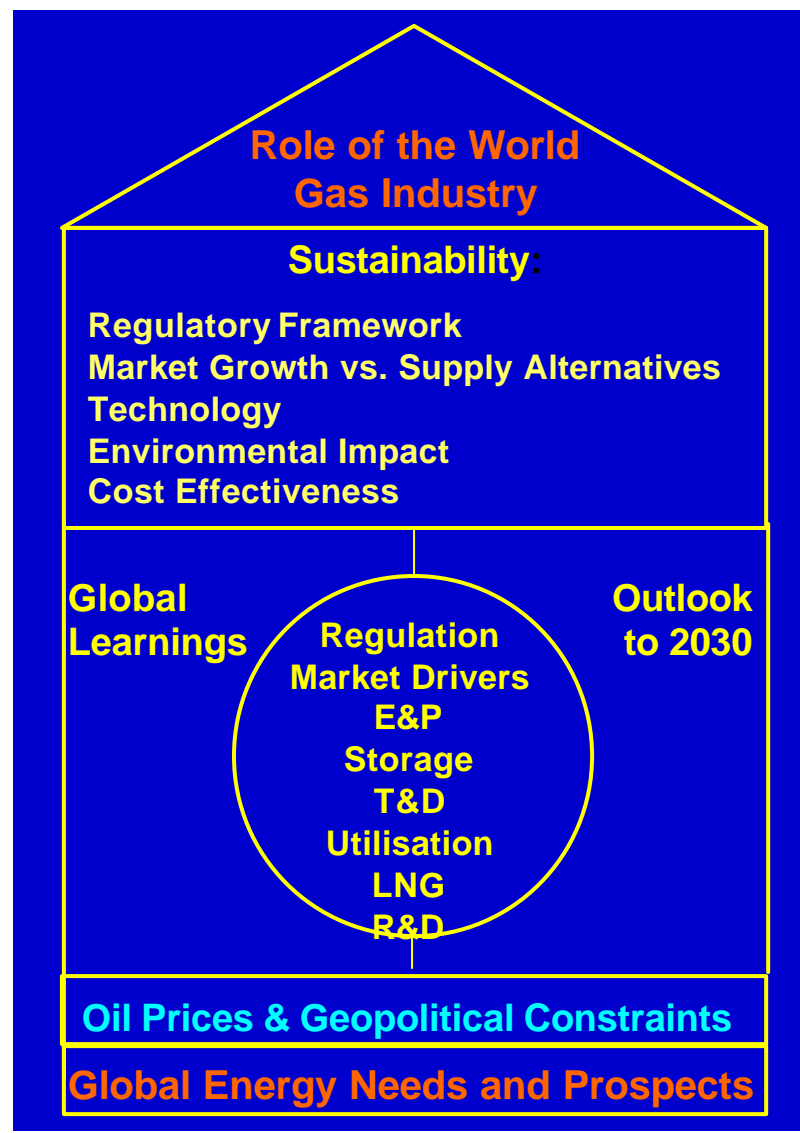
Role of the World Gas Industry

Sustainability:

Regulatory Framework
Market Growth vs. Supply Alternatives
Technology
Environmental Impact
Cost Effectiveness

Global Learnings

Regulation
Market Drivers
E&P
Storage
T&D
Utilisation
LNG
R&D

Outlook to 2030

Oil Prices & Geopolitical Constraints

Global Energy Needs and Prospects